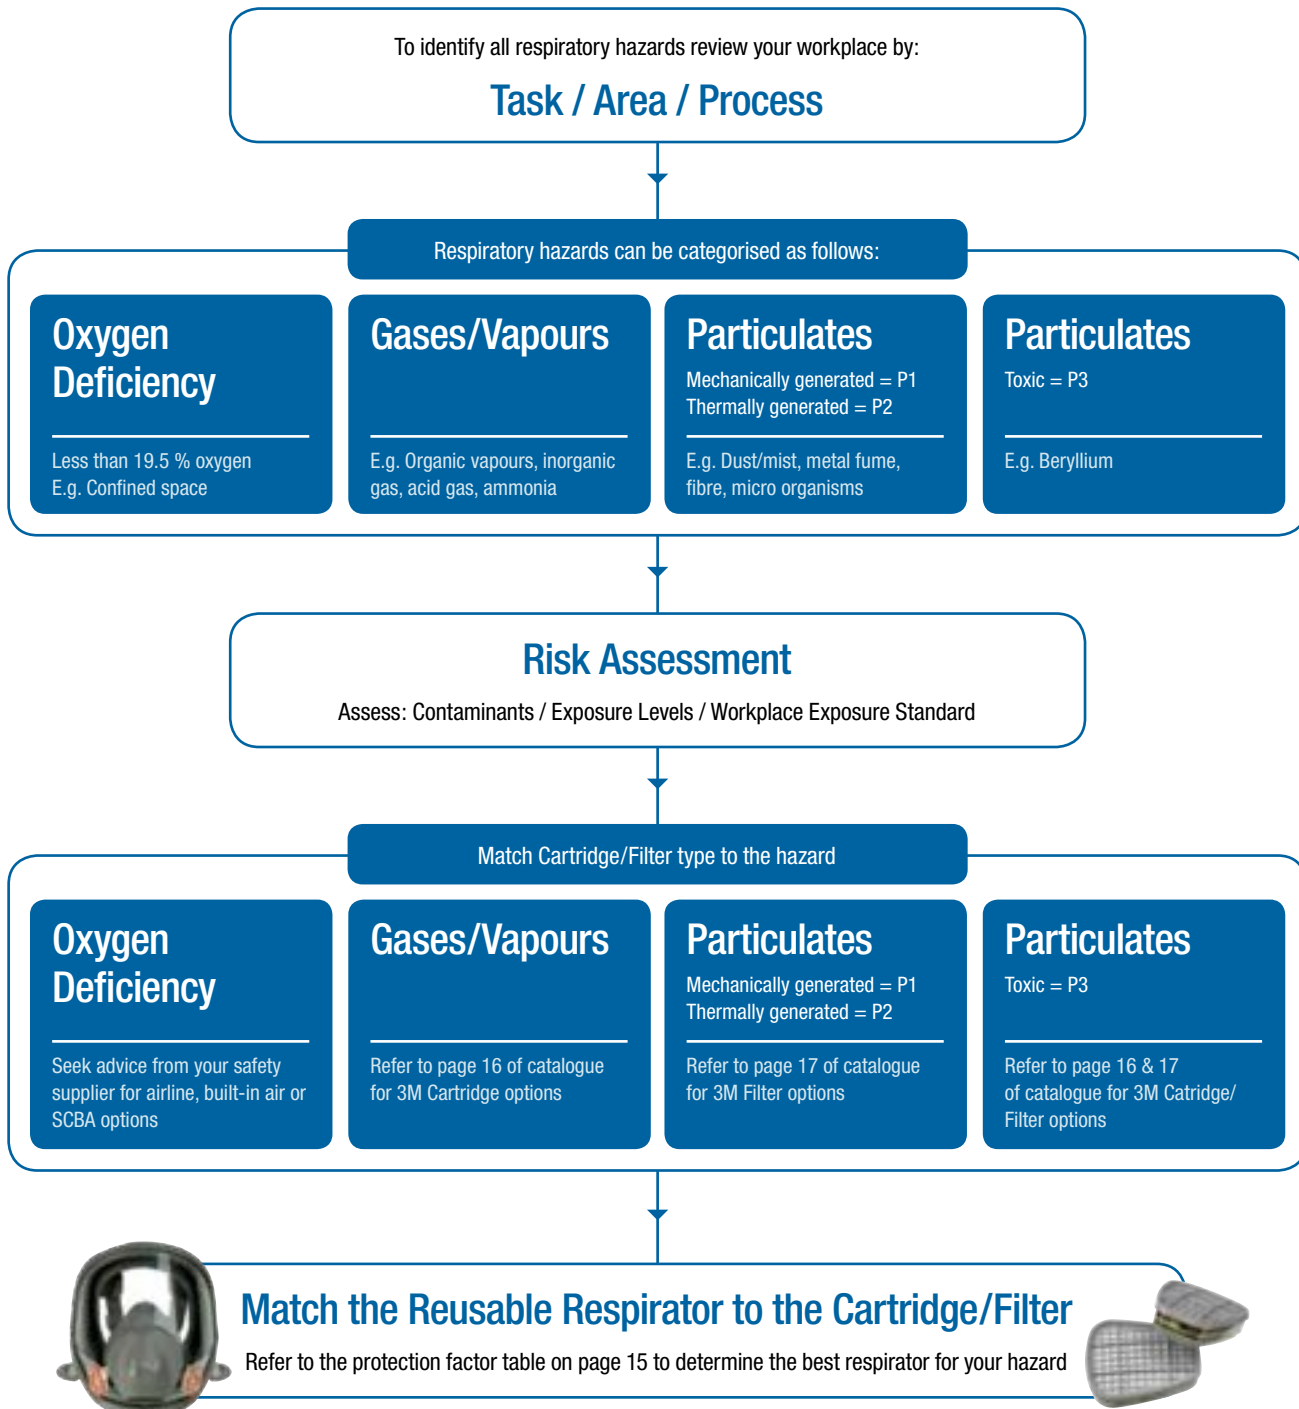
To identify all respiratory hazards review your workplace by:

Task / Area / Process

Respiratory hazards can be categorised as follows:

Oxygen Deficiency

Less than 19.5 % oxygen
E.g. Confined space

Gases/Vapours

E.g. Organic vapours, inorganic gas, acid gas, ammonia

Particulates

Mechanically generated = P1
Thermally generated = P2

E.g. Dust/mist, metal fume, fibre, micro organisms

Particulates

Toxic = P3

E.g. Beryllium

Risk Assessment

Assess: Contaminants / Exposure Levels / Workplace Exposure Standard

Match Cartridge/Filter type to the hazard

Oxygen Deficiency

Seek advice from your safety supplier for airline, built-in air or SCBA options

Gases/Vapours

Refer to page 16 of catalogue for 3M Cartridge options

Particulates

Mechanically generated = P1
Thermally generated = P2

Refer to page 17 of catalogue for 3M Filter options

Particulates

Toxic = P3

Refer to page 16 & 17 of catalogue for 3M Catridge/ Filter options

Match the Reusable Respirator to the Cartridge/Filter

Refer to the protection factor table on page 15 to determine the best respirator for your hazard